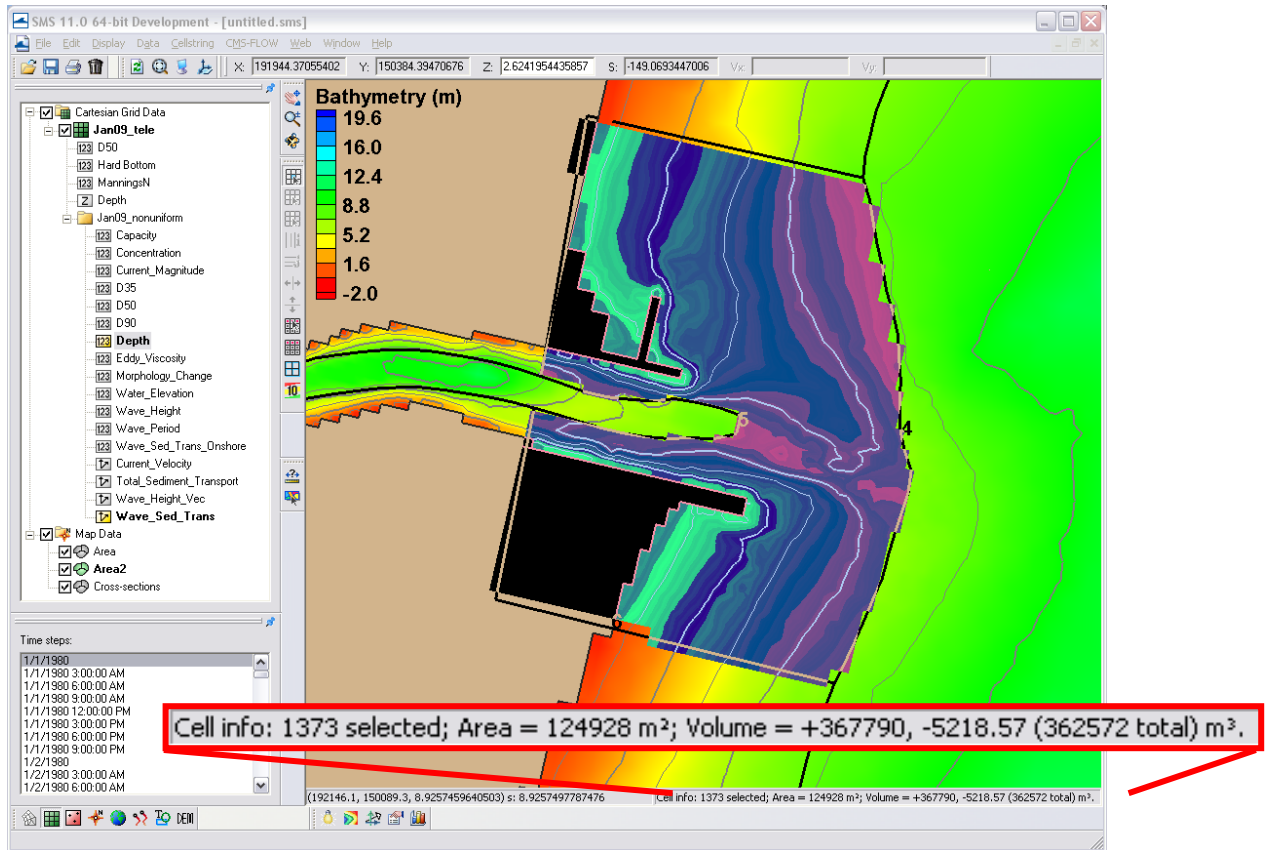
SMS 11.0 64-bit Development - [untitled.sms]

File Edit Display Data Cellstring CMS-FLOW Web Window Help

X: 191944.37055402 Y: 150384.39470676 Z: 2.6241954435857 S: -149.0693447006 Vx: Vy:

Cartesian Grid Data
Jan09_tele
D50
Hard Bottom
ManningsN
Depth
Jan09_nonuniform
Capacity
Concentration
Current_Magnitude
D35
D50
D90
Depth
Eddy_Viscosity
Morphology_Change
Water_Elevation
Wave_Height
Wave_Period
Wave_Sed_Trans_Onshore
Current_Velocity
Total_Sediment_Transport
Wave_Height_Vec
Wave_Sed_Trans
Map Data
Area
Area2
Cross-sections

Time steps:
1/1/1980
1/1/1980 3:00:00 AM
1/1/1980 6:00:00 AM
1/1/1980 9:00:00 AM
1/1/1980 12:00:00 PM
1/1/1980 3:00:00 PM
1/1/1980 6:00:00 PM
1/1/1980 9:00:00 PM
1/2/1980
1/2/1980 3:00:00 AM
1/2/1980 6:00:00 AM

Bathymetry (m)
19.6
16.0
12.4
8.8
5.2
1.6
-2.0

5
4

Cell info: 1373 selected; Area = 124928 m²; Volume = +367790, -5218.57 (362572 total) m³.

(192146.1, 150089.3, 8.9257459640503) s: 8.9257497787476

Cell info: 1373 selected; Area = 124928 m²; Volume = +367790, -5218.57 (362572 total) m³.

DEM